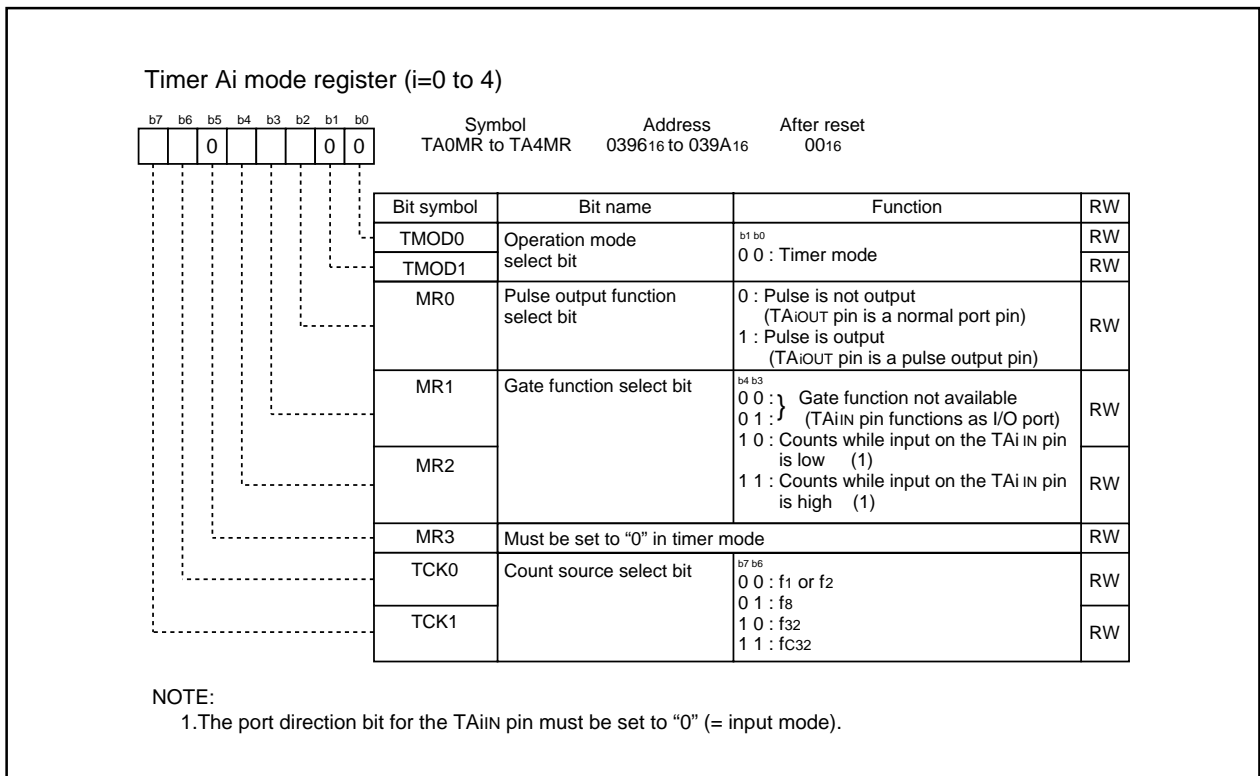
Timer Ai mode register (i=0 to 4)

| b7 | b6 | b5 | b4 | b3 | b2 | b1 | b0 |
|---|---|---|---|---|---|---|---|
|  |  | 0 |  |  |  | 0 | 0 |

Symbol TA0MR to TA4MR
Address $0396_{16}$ to $039A_{16}$
After reset $00_{16}$

| Bit symbol | Bit name | Function | RW |
|---|---|---|---|
| TMOD0 | Operation mode select bit | b1 b0<br>0 0 : Timer mode | RW |
| TMOD1 | | | RW |
| MR0 | Pulse output function select bit | 0 : Pulse is not output (TAiOUT pin is a normal port pin)<br>1 : Pulse is output (TAiOUT pin is a pulse output pin) | RW |
| MR1 | Gate function select bit | b4 b3<br>0 0 : } Gate function not available<br>0 1 : } (TAiIN pin functions as I/O port)<br>1 0 : Counts while input on the TAi IN pin is low (1)<br>1 1 : Counts while input on the TAi IN pin is high (1) | RW |
| MR2 | | | RW |
| MR3 | Must be set to “0” in timer mode | | RW |
| TCK0 | Count source select bit | b7 b6<br>0 0 : $f_1$ or $f_2$<br>0 1 : $f_8$<br>1 0 : $f_{32}$<br>1 1 : $f_{C32}$ | RW |
| TCK1 | | | RW |

NOTE:
1.The port direction bit for the TAiIN pin must be set to “0” (= input mode).